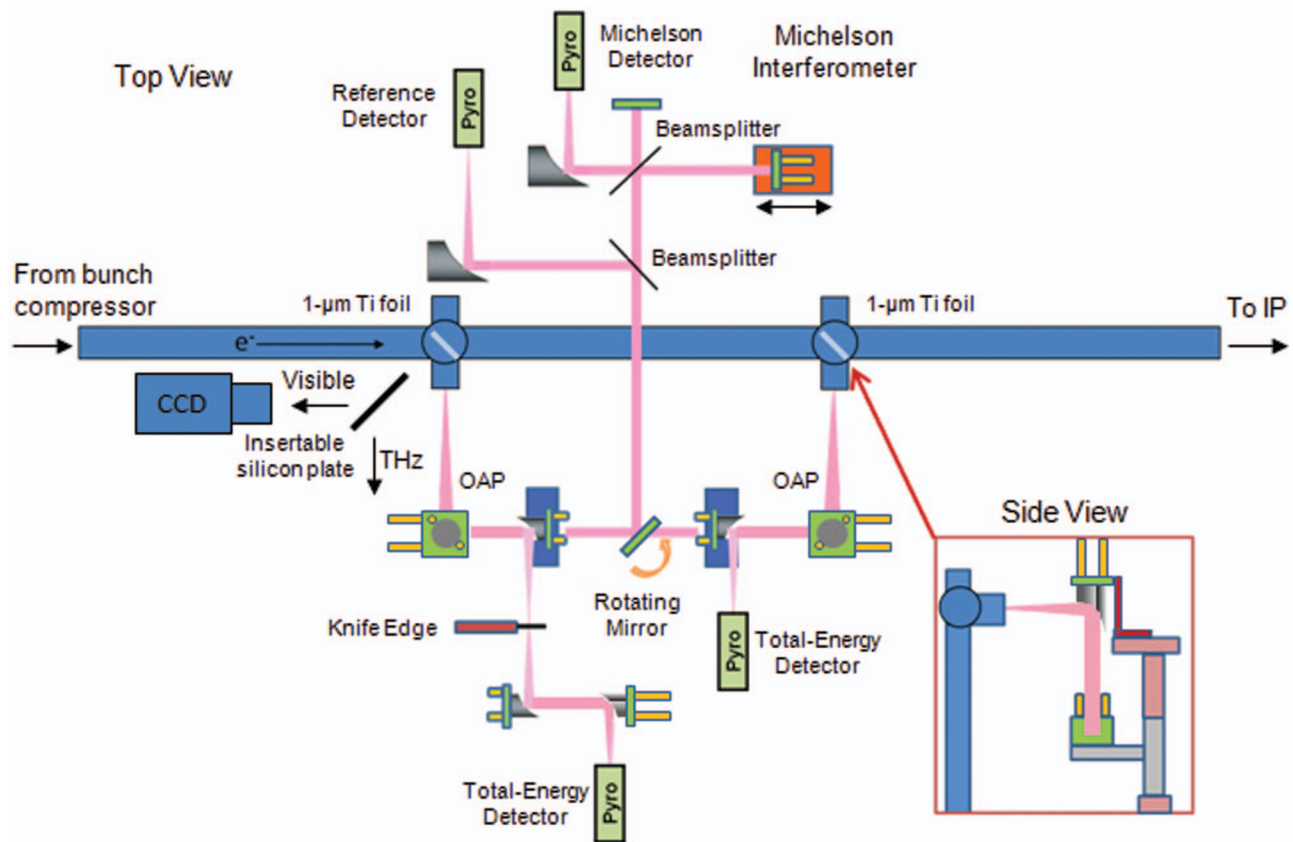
Top View

Pyro

Michelson Detector

Michelson Interferometer

Reference Detector

Pyro

Beamsplitter

Beamsplitter

From bunch compressor

1-μm Ti foil

1-μm Ti foil

To IP

$e^-$

CCD

Visible

Insertable silicon plate

THz

OAP

OAP

Side View

Rotating Mirror

Knife Edge

Pyro

Total-Energy Detector

Total-Energy Detector

Pyro